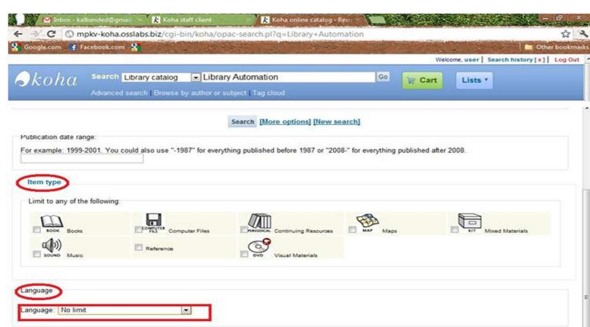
Inbox - kalbended@gmai... | Koha staff client | Koha online catalog - Res...

mpkv-koha.osslabs.biz/cgi-bin/koha/opac-search.pl?q=Library+Automation

Google.com | Facebook.com | Other bookmarks

Welcome, user | Search history [x] | Log Out

koha Search Library catalog Library Automation Go Cart Lists

Advanced search | Browse by author or subject | Tag cloud

Search [More options] [New search]

Publication date range:

For example: 1999-2001. You could also use "-1987" for everything published before 1987 or "2008-" for everything published after 2008.

Item type

Limit to any of the following:

| BOOK Books | COMPUTER FILE Computer Files | PERIODICAL Continuing Resources | MAP Maps | KIT Mixed Materials |
|---|---|---|---|---|
| SOUND Music | Reference | DVD Visual Materials | | |

Language

Language: No limit